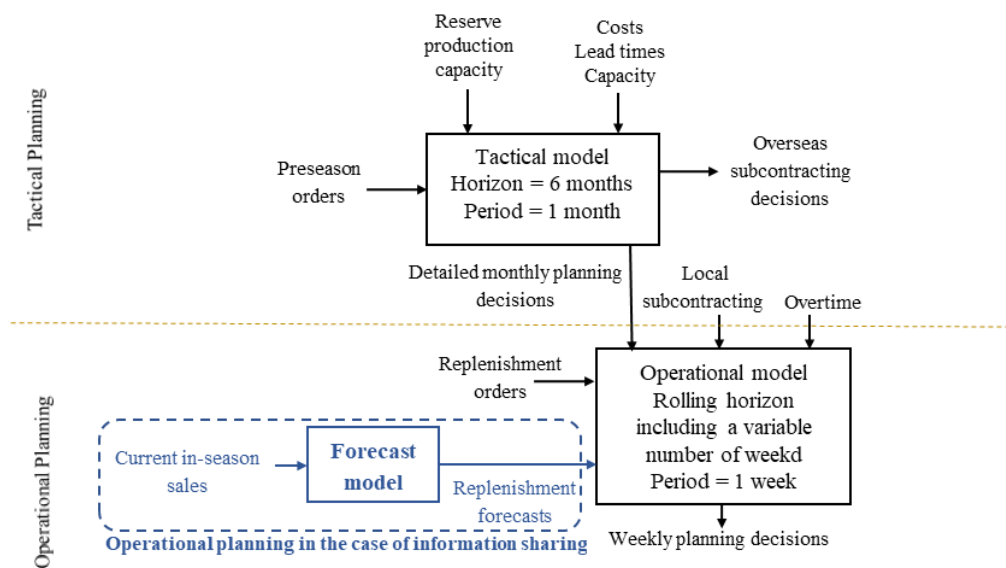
Tactical Planning

Reserve production capacity

Costs
Lead times
Capacity

Preseason orders

Tactical model
Horizon = 6 months
Period = 1 month

Overseas subcontracting decisions

Detailed monthly planning decisions

Local subcontracting

Overtime

Operational Planning

Replenishment orders

Operational model
Rolling horizon
including a variable
number of weekd
Period = 1 week

Current in-season sales

Forecast model

Replenishment forecasts

Operational planning in the case of information sharing

Weekly planning decisions